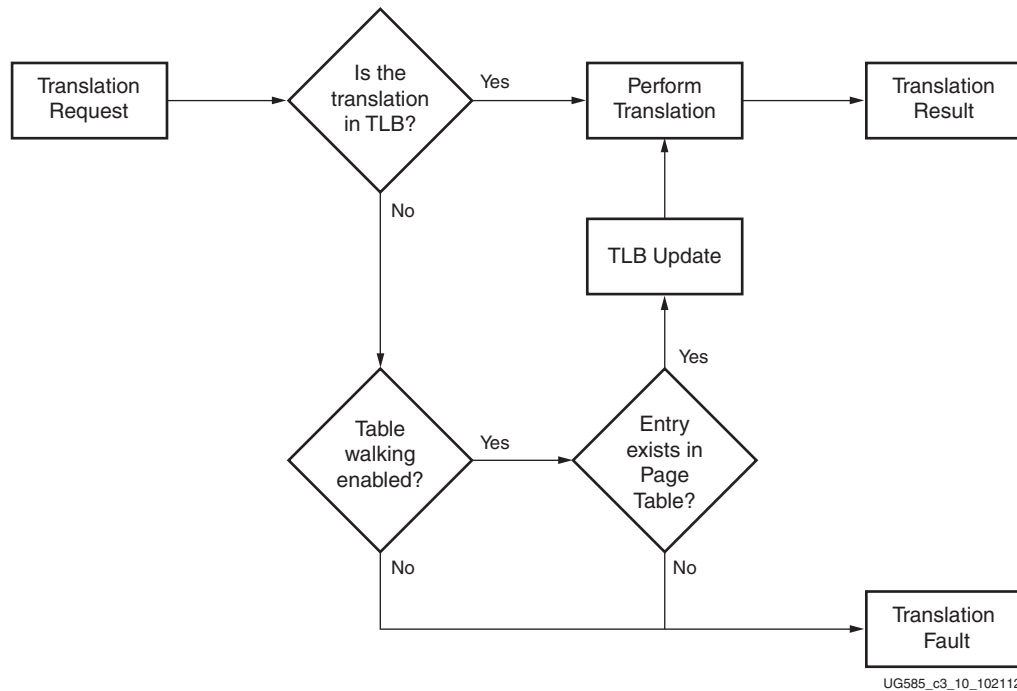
Translation Request

Is the translation in TLB?

Yes

Perform Translation

Translation Result

No

TLB Update

Yes

Table walking enabled?

Yes

Entry exists in Page Table?

No

No

Translation Fault

UG585_c3_10_10211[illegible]